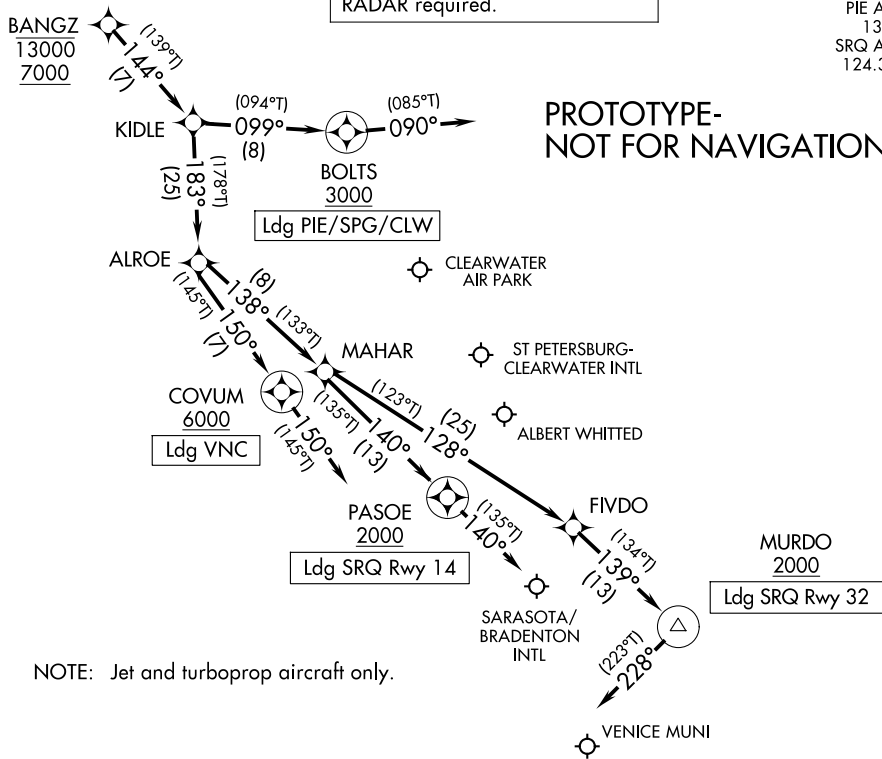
RADAR required.

PIE A
13
SRQ A
124.3

BANGZ
13000
7000

(139°T)
144°
(7)

KIDLE

(094°T)
099°
(8)

BOLTS
3000
Ldg PIE/SPG/CLW

(085°T)
090°

PROTOTYPE-
NOT FOR NAVIGATION

(25)
183°
(178°T)

ALROE

CLEARWATER
AIR PARK

(8)
138°
(133°T)

(145°T)
150°
(7)

MAHAR

ST PETERSBURG-
CLEARWATER INTL

COVUM
6000
Ldg VNC

(135°T)
140°
(13)

(123°T)
(25)
128°

ALBERT WHITTED

150°
(145°T)

PASOE
2000
Ldg SRQ Rwy 14

(135°T)
140°

FIVDO

(134°T)
139°
(13)

MURDO
2000
Ldg SRQ Rwy 32

SARASOTA/
BRADENTON
INTL

(223°T)
228°

NOTE: Jet and turboprop aircraft only.

VENICE MUNI